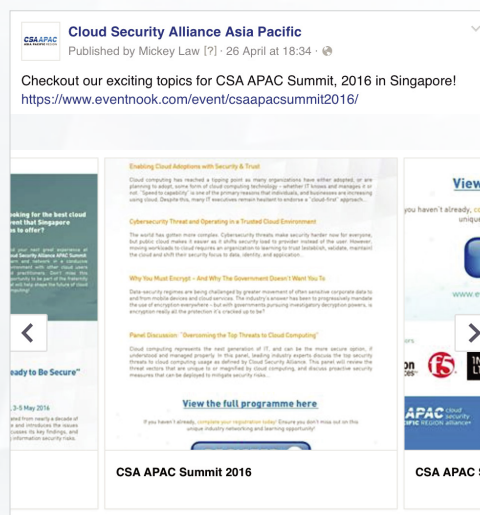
CSA APAC ASIA PACIFIC

Cloud Security Alliance Asia Pacific
Published by Mickey Law [?] · 26 April at 18:34 ·

Checkout our exciting topics for CSA APAC Summit, 2016 in Singapore!
https://www.eventnook.com/event/csaapacsummit2016/

ooking for the best cloud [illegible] that Singapore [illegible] to offer?

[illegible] Security Alliance APAC Summit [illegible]

eady to Be Secure"

3-5 May 2016

Enabling Cloud Adoptions with Security & Trust

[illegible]

Cybersecurity Threat and Operating in a Trusted Cloud Environment

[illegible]

Why You Must Encrypt - And Why The Government Doesn't Want You To

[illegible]

Panel Discussion: "Overcoming the Top Threats to Cloud Computing"

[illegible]

View the full programme here

If you haven't already, complete your registration today! Ensure you don't miss out on this unique industry networking and learning opportunity!

View

you haven't already, c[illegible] unique

www.e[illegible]

F5

APAC cloud security alliance

CSA APAC Summit 2016

CSA APAC S